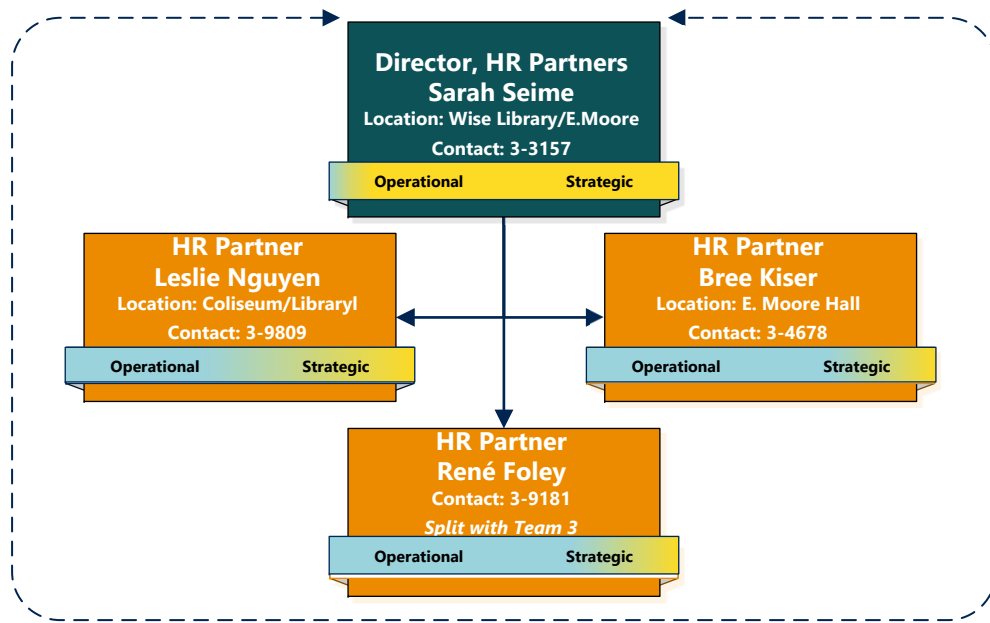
Director, HR Partners
Sarah Seime
Location: Wise Library/E.Moore
Contact: 3-3157

Operational Strategic

HR Partner
Leslie Nguyen
Location: Coliseum/Libraryl
Contact: 3-9809

Operational Strategic

HR Partner
Bree Kiser
Location: E. Moore Hall
Contact: 3-4678

Operational Strategic

HR Partner
René Foley
Contact: 3-9181
*Split with Team 3*

Operational Strategic